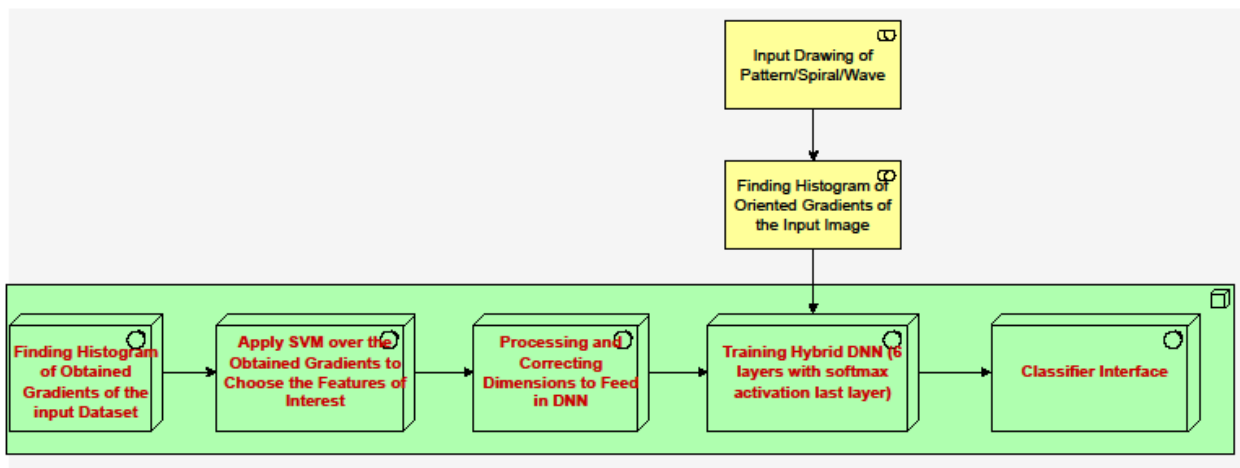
Input Drawing of Pattern/Spiral/Wave

Finding Histogram of Oriented Gradients of the Input Image

Finding Histogram of Obtained Gradients of the input Dataset

Apply SVM over the Obtained Gradients to Choose the Features of Interest

Processing and Correcting Dimensions to Feed in DNN

Training Hybrid DNN (6 layers with softmax activation last layer)

Classifier Interface